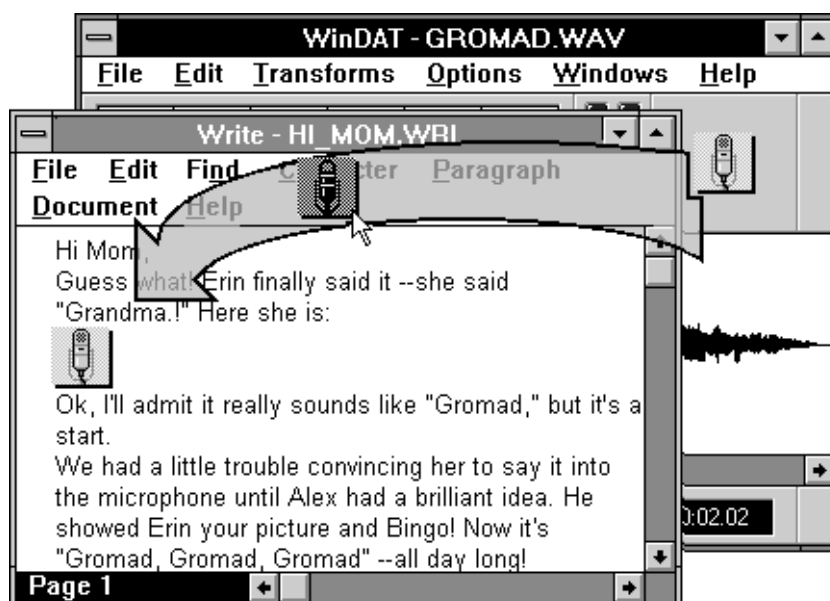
WinDAT - GROMAD.WAV
File Edit Transforms Options Windows Help

Write - HI_MOM.WRI
File Edit Find Character Paragraph
Document Help

Hi Mom,
Guess what! Erin finally said it --she said "Grandma.!" Here she is:

Ok, I'll admit it really sounds like "Gromad," but it's a start.
We had a little trouble convincing her to say it into the microphone until Alex had a brilliant idea. He showed Erin your picture and Bingo! Now it's "Gromad, Gromad, Gromad" --all day long!

Page 1

0:02.02